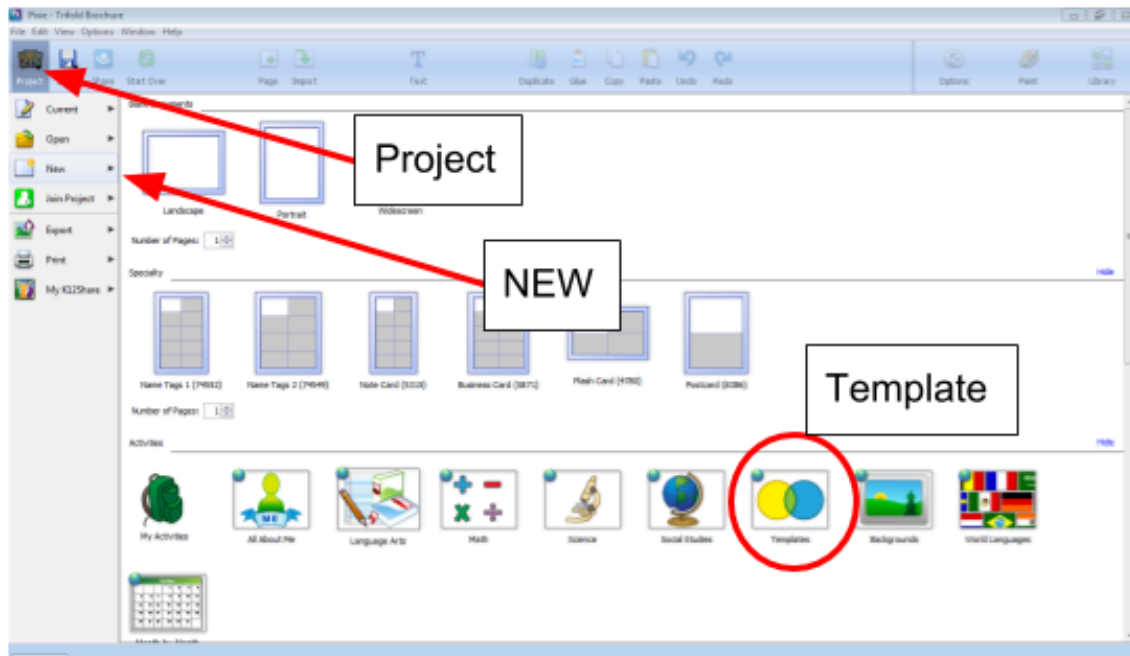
Pixie - Trifold Brochure
File Edit View Options Window Help
Project Share Start Over Page Import Text Duplicate Glue Copy Paste Undo Redo Options Paint Library
Current
Open
New
Join Project
Export
Print
My K12Share
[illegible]
Project
Landscape
Portrait
Widescreen
Number of Pages: 1
NEW
Specialty
Hide
Name Tags 1 (74932)
Name Tags 2 (74940)
Note Card (5315)
Business Card (5871)
Flash Card (4785)
Postcard (8386)
Number of Pages: 1
Template
Activities
Hide
My Activities
All About Me
Language Arts
Math
Science
Social Studies
Templates
Backgrounds
World Languages
Month by Month